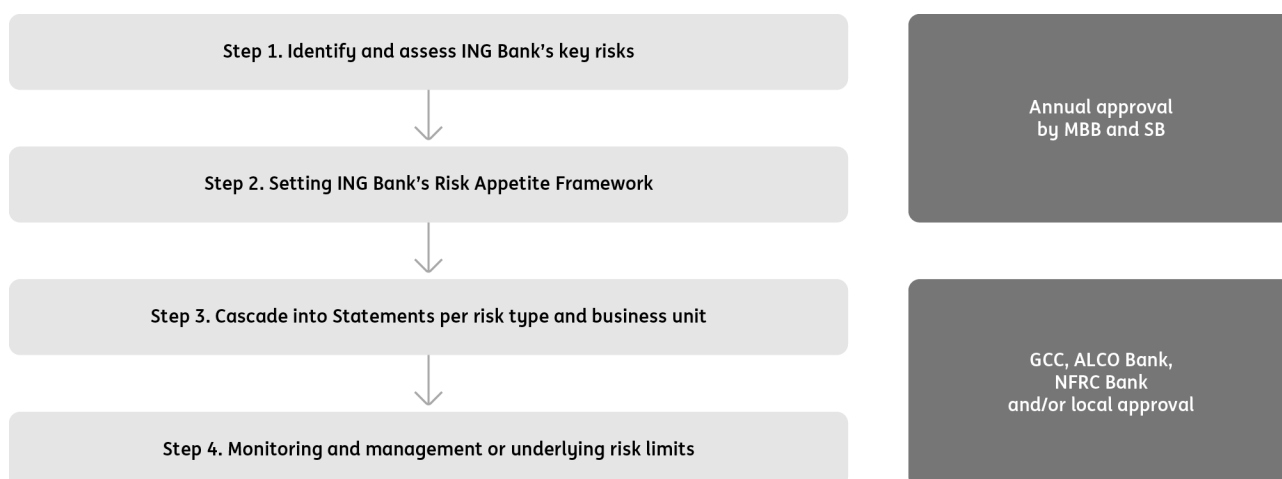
Step 1. Identify and assess ING Bank's key risks

Step 2. Setting ING Bank's Risk Appetite Framework

Step 3. Cascade into Statements per risk type and business unit

Step 4. Monitoring and management or underlying risk limits

Annual approval by MBB and SB

GCC, ALCO Bank, NFRC Bank and/or local approval